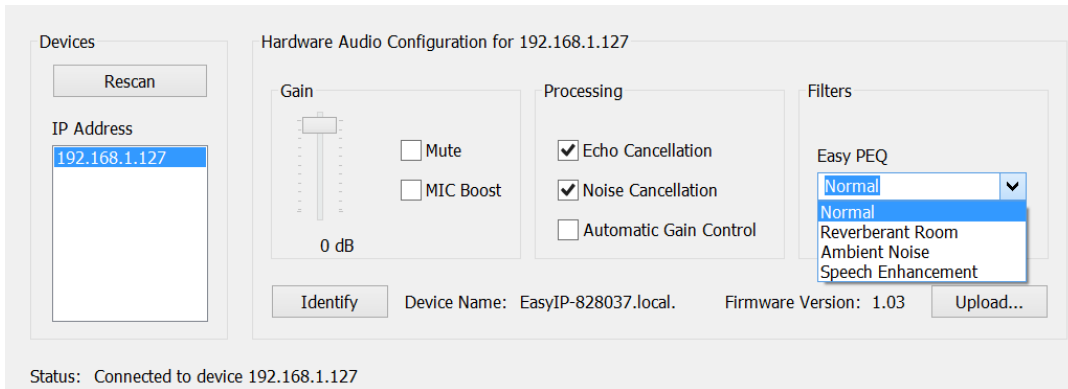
Devices

Rescan

IP Address

192.168.1.127

Hardware Audio Configuration for 192.168.1.127

Gain

Mute

MIC Boost

0 dB

Processing

Echo Cancellation

Noise Cancellation

Automatic Gain Control

Filters

Easy PEQ

Normal

Normal
Reverberant Room
Ambient Noise
Speech Enhancement

Identify

Device Name: EasyIP-828037.local.

Firmware Version: 1.03

Upload...

Status: Connected to device 192.168.1.127